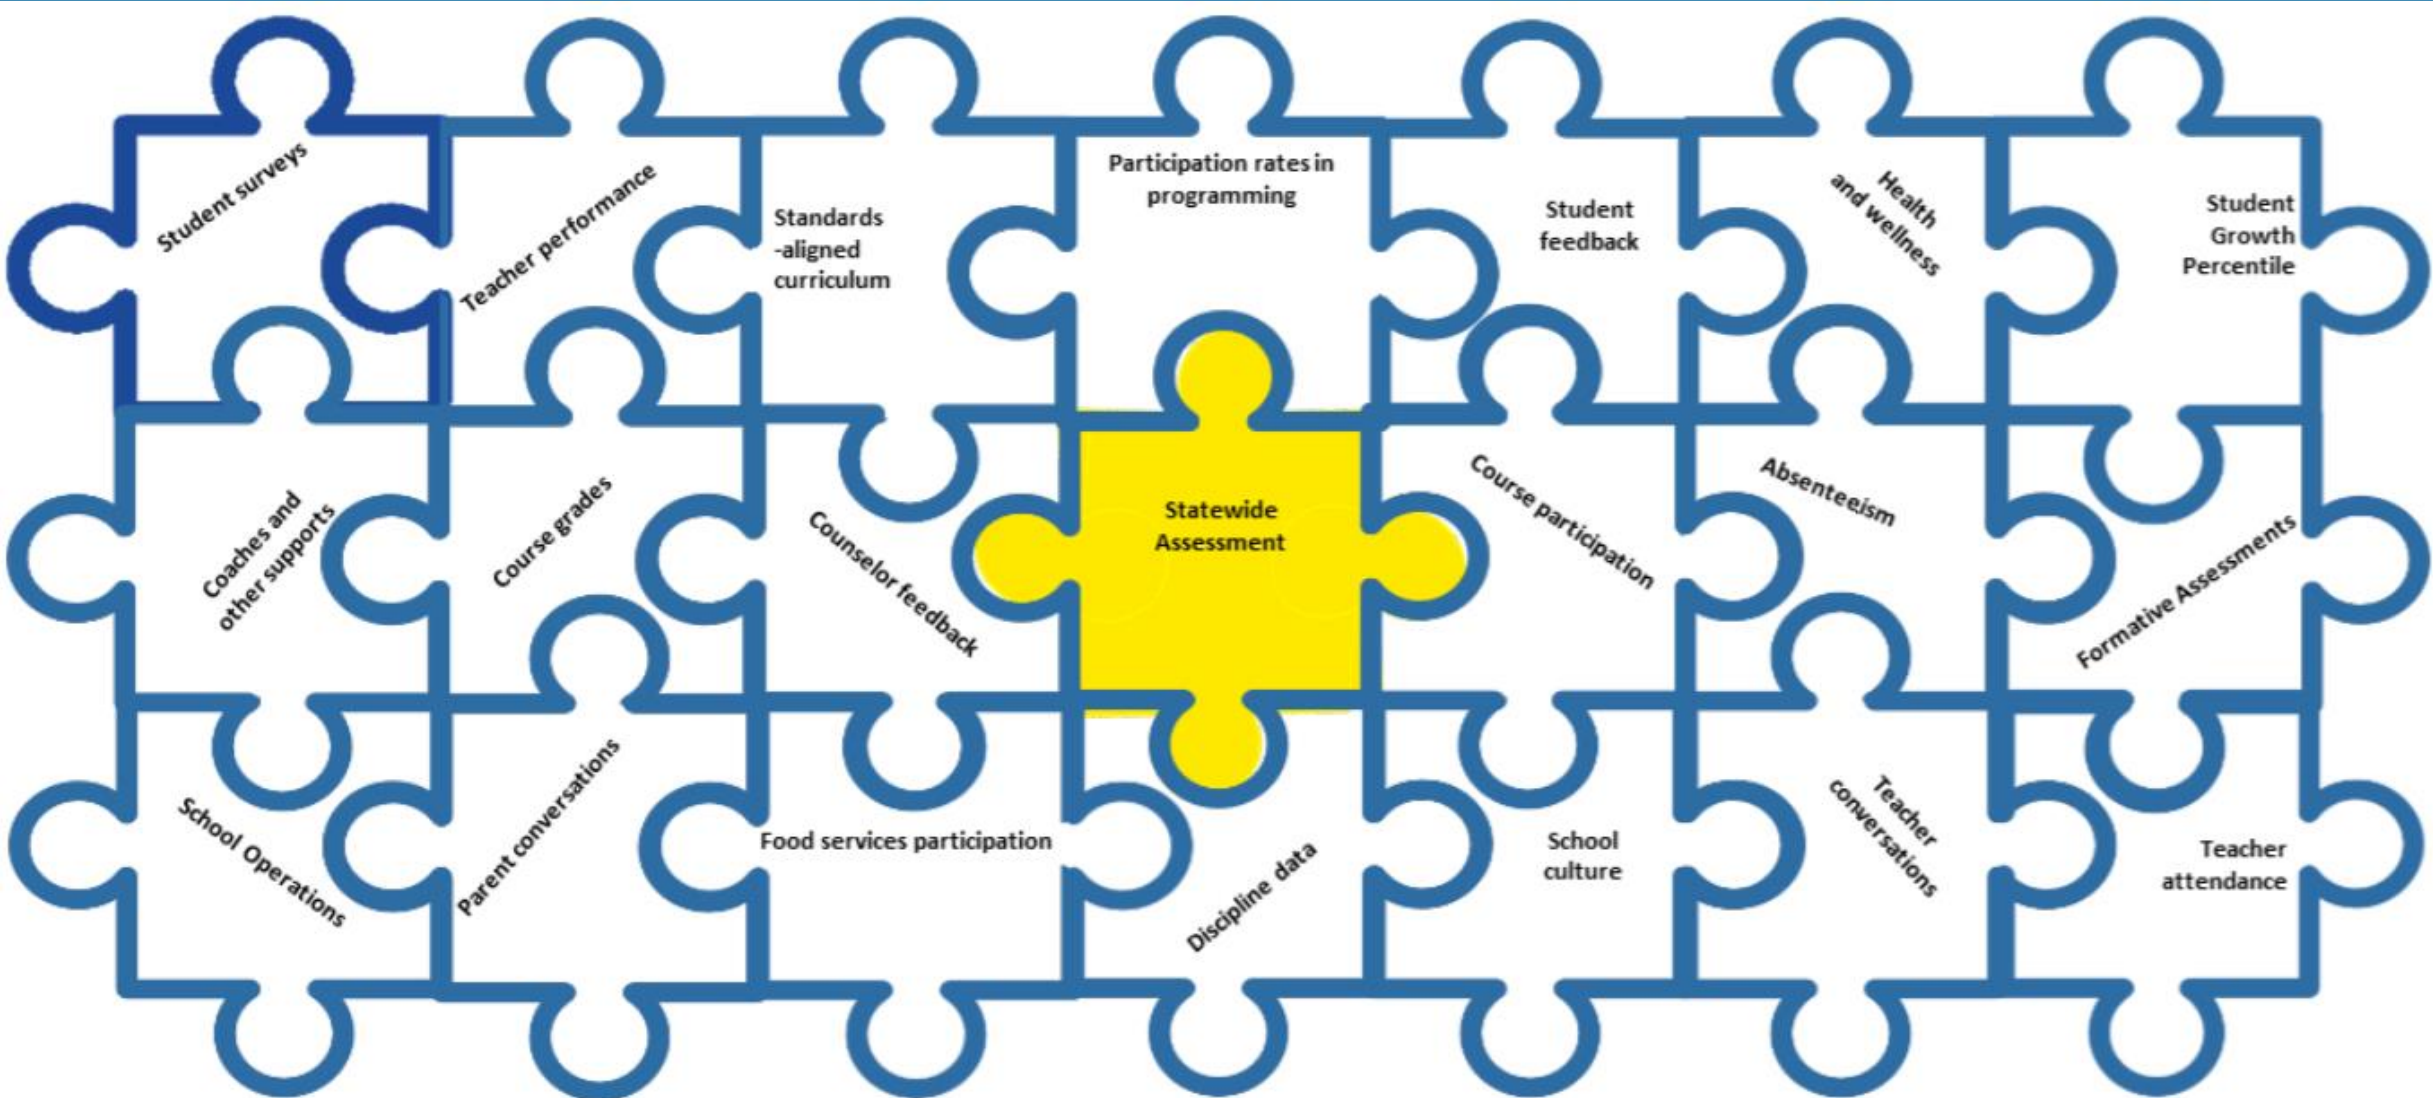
Student surveys

Teacher performance

Standards -aligned curriculum

Participation rates in programming

Student feedback

Health and wellness

Student Growth Percentile

Coaches and other supports

Course grades

Counselor feedback

Statewide Assessment

Course participation

Absenteeism

Formative Assessments

School Operations

Parent conversations

Food services participation

Discipline data

School culture

Teacher conversations

Teacher attendance